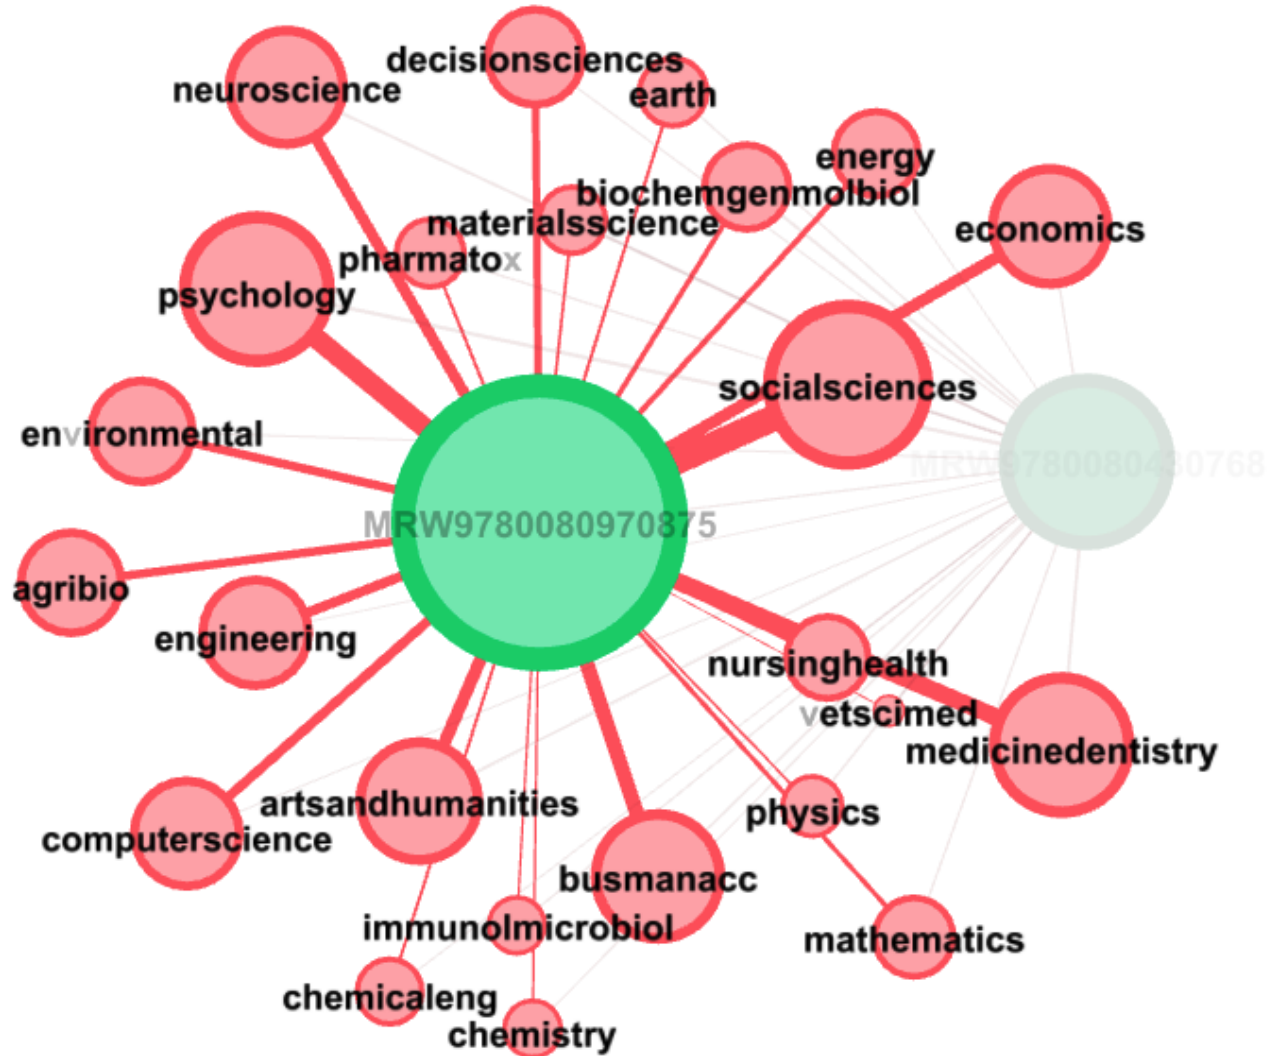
decisionsciences
neuroscience
earth
energy
biochemgenmolbiol
economics
materialsscience
pharmatox
psychology
socialsciences
environmental
MRW97800809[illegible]768
MRW9780080970875
agribio
engineering
nursinghealth
vetscimed
medicinedentistry
artsandhumanities
physics
computerscience
busmanacc
immunolmicrobiol
mathematics
chemicaleng
chemistry